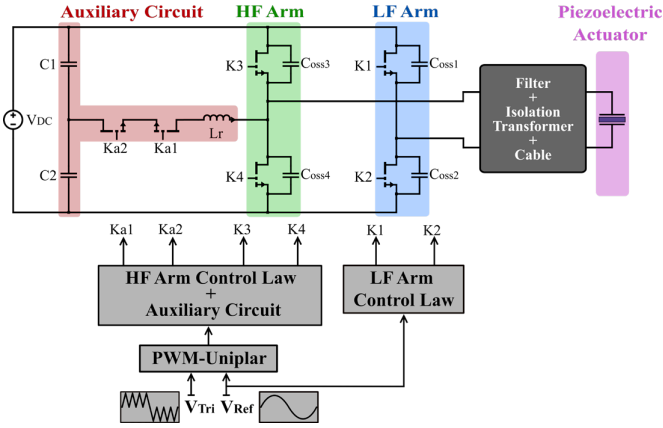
Auxiliary Circuit
HF Arm
LF Arm
Piezoelectric Actuator

C1
C2
$V_{DC}$
Ka2
Ka1
Lr
K3
$C_{oss3}$
K4
$C_{oss4}$
K1
$C_{oss1}$
K2
$C_{oss2}$

Filter + Isolation Transformer + Cable

Ka1
Ka2
K3
K4
K1
K2

HF Arm Control Law + Auxiliary Circuit

LF Arm Control Law

PWM-Uniplar

$V_{Tri}$
$V_{Ref}$